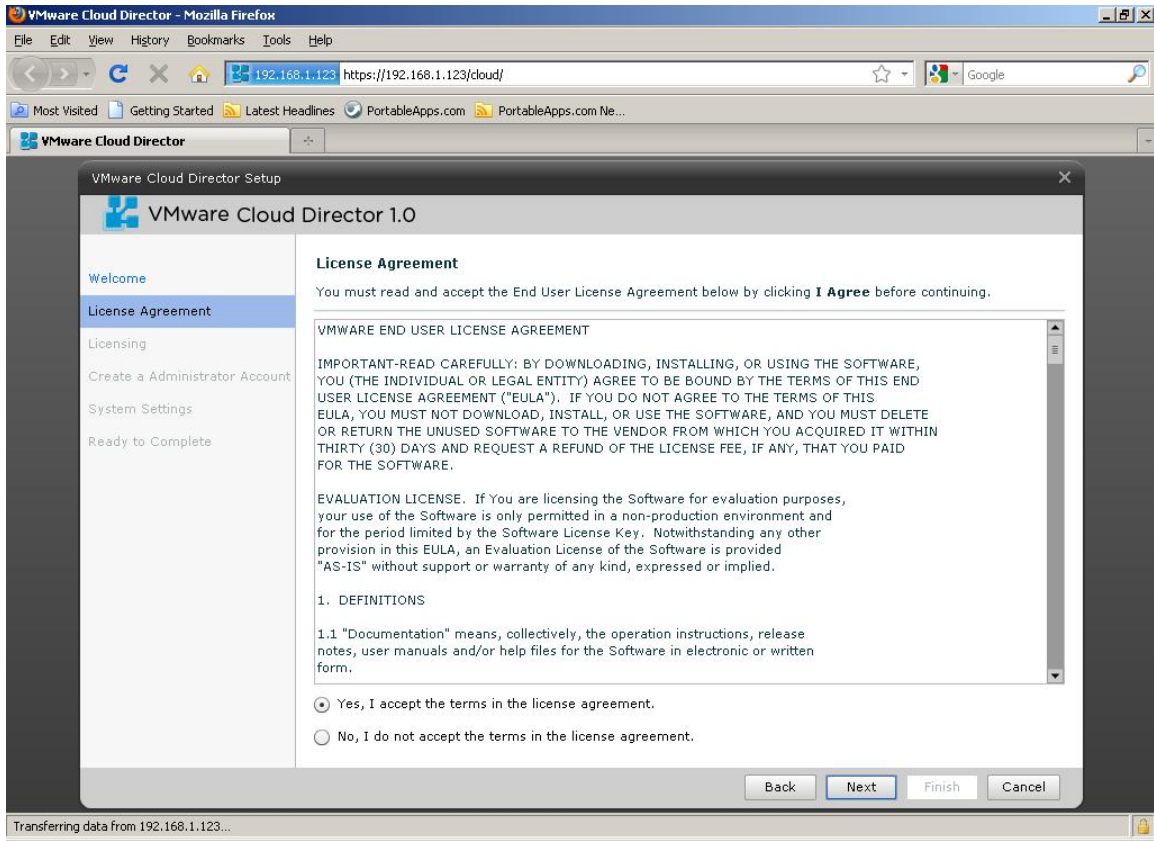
VMware Cloud Director - Mozilla Firefox

File Edit View History Bookmarks Tools Help

192.168.1.123 https://192.168.1.123/cloud/

Google

Most Visited Getting Started Latest Headlines PortableApps.com PortableApps.com Ne...

VMware Cloud Director

VMware Cloud Director Setup

VMware Cloud Director 1.0

Welcome
License Agreement
Licensing
Create a Administrator Account
System Settings
Ready to Complete

License Agreement

You must read and accept the End User License Agreement below by clicking **I Agree** before continuing.

VMWARE END USER LICENSE AGREEMENT

IMPORTANT-READ CAREFULLY: BY DOWNLOADING, INSTALLING, OR USING THE SOFTWARE, YOU (THE INDIVIDUAL OR LEGAL ENTITY) AGREE TO BE BOUND BY THE TERMS OF THIS END USER LICENSE AGREEMENT ("EULA"). IF YOU DO NOT AGREE TO THE TERMS OF THIS EULA, YOU MUST NOT DOWNLOAD, INSTALL, OR USE THE SOFTWARE, AND YOU MUST DELETE OR RETURN THE UNUSED SOFTWARE TO THE VENDOR FROM WHICH YOU ACQUIRED IT WITHIN THIRTY (30) DAYS AND REQUEST A REFUND OF THE LICENSE FEE, IF ANY, THAT YOU PAID FOR THE SOFTWARE.

EVALUATION LICENSE. If You are licensing the Software for evaluation purposes, your use of the Software is only permitted in a non-production environment and for the period limited by the Software License Key. Notwithstanding any other provision in this EULA, an Evaluation License of the Software is provided "AS-IS" without support or warranty of any kind, expressed or implied.

1. DEFINITIONS

1.1 "Documentation" means, collectively, the operation instructions, release notes, user manuals and/or help files for the Software in electronic or written form.

Yes, I accept the terms in the license agreement.

No, I do not accept the terms in the license agreement.

Back Next Finish Cancel

Transferring data from 192.168.1.123...